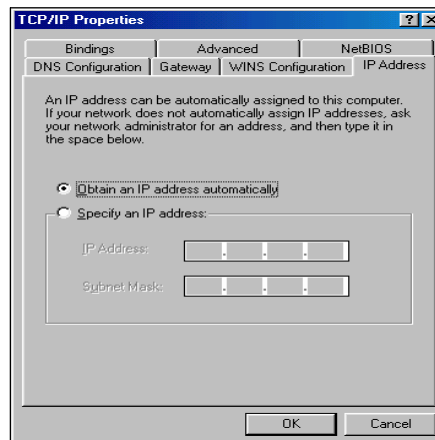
TCP/IP Properties

? X

Bindings | Advanced | NetBIOS

DNS Configuration | Gateway | WINS Configuration | IP Address

An IP address can be automatically assigned to this computer. If your network does not automatically assign IP addresses, ask your network administrator for an address, and then type it in the space below.

Obtain an IP address automatically

Specify an IP address:

IP Address: . . .

Subnet Mask: . . .

OK

Cancel